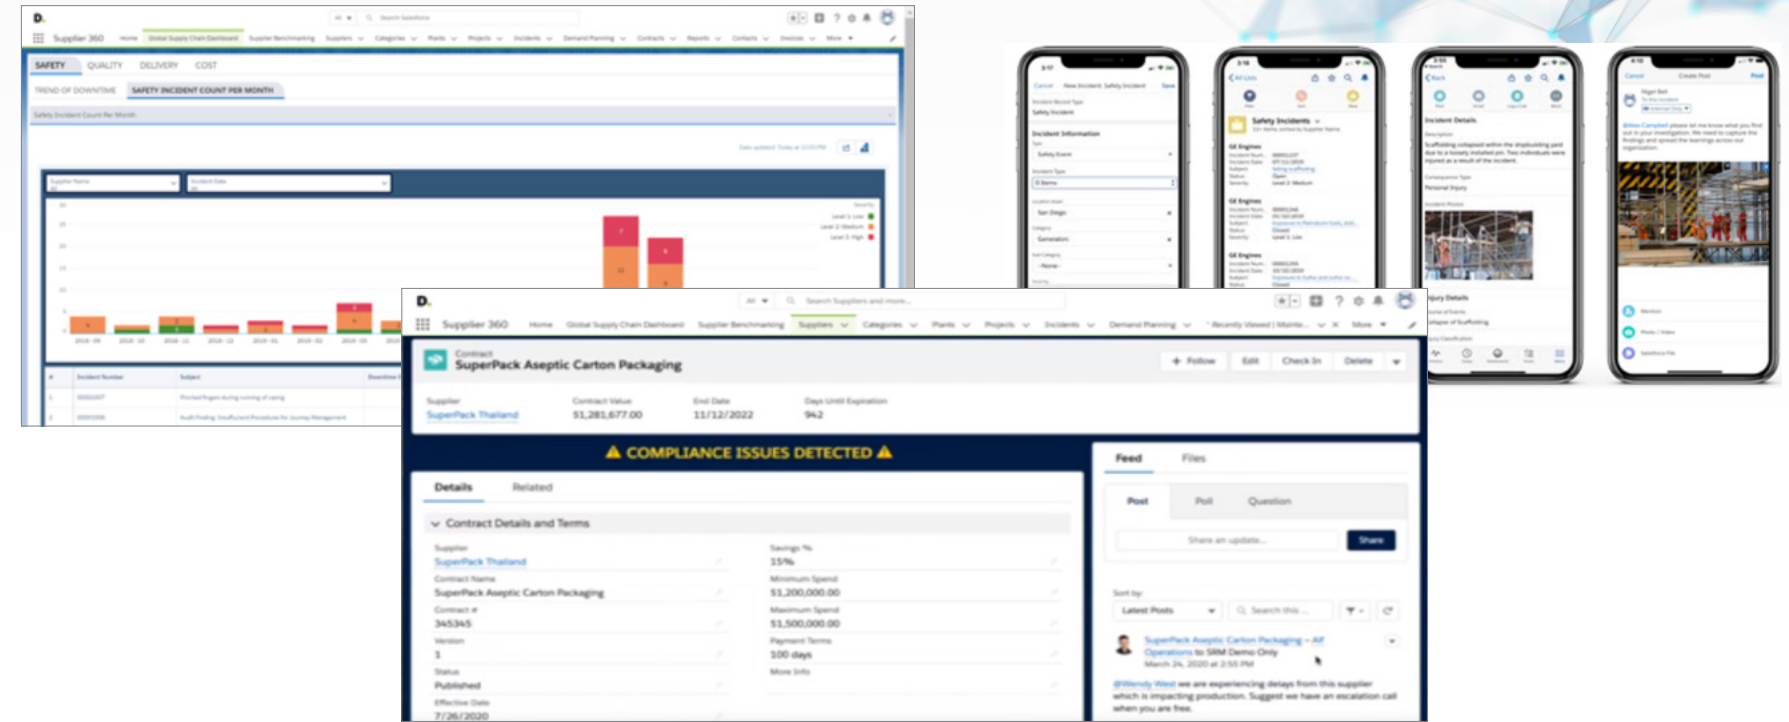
D.

Supplier 360 Home Global Supply Chain Dashboard Supplier Benchmarking Suppliers Categories Plants Projects Incidents Demand Planning Contracts Reports Contacts Invoices More

SAFETY QUALITY DELIVERY COST

TREND OF DOWNTIME SAFETY INCIDENT COUNT PER MONTH

Safety Incident Count Per Month

Level 1: Low
Level 2: Medium
Level 3: High

Incident Number Subject

D.

Supplier 360 Home Global Supply Chain Dashboard Supplier Benchmarking Suppliers Categories Plants Projects Incidents Demand Planning * Recently Viewed | Mainte... More

Contract
SuperPack Aseptic Carton Packaging

+ Follow Edit Check In Delete

Supplier
SuperPack Thailand

Contract Value
$1,281,677.00

End Date
11/12/2022

Days Until Expiration
942

⚠ COMPLIANCE ISSUES DETECTED ⚠

Details Related

Contract Details and Terms

Supplier
SuperPack Thailand

Savings %
15%

Contract Name
SuperPack Aseptic Carton Packaging

Minimum Spend
$1,200,000.00

Contract #
345345

Maximum Spend
$1,500,000.00

Version
1

Payment Terms
100 days

Status
Published

More Info

Effective Date
7/26/2020

Feed Files

Post Poll Question

Share an update...

Share

Sort by:
Latest Posts

Search this ...

SuperPack Aseptic Carton Packaging — All Operations to SRM Demo Only
March 24, 2020 at 2:55 PM

@Wendy West we are experiencing delays from this supplier which is impacting production. Suggest we have an escalation call when you are free.

Cancel New Incident: Safety Incident Save

Incident Information

Safety Incidents

Incident Details

Cancel Create Post Post

Injury Details